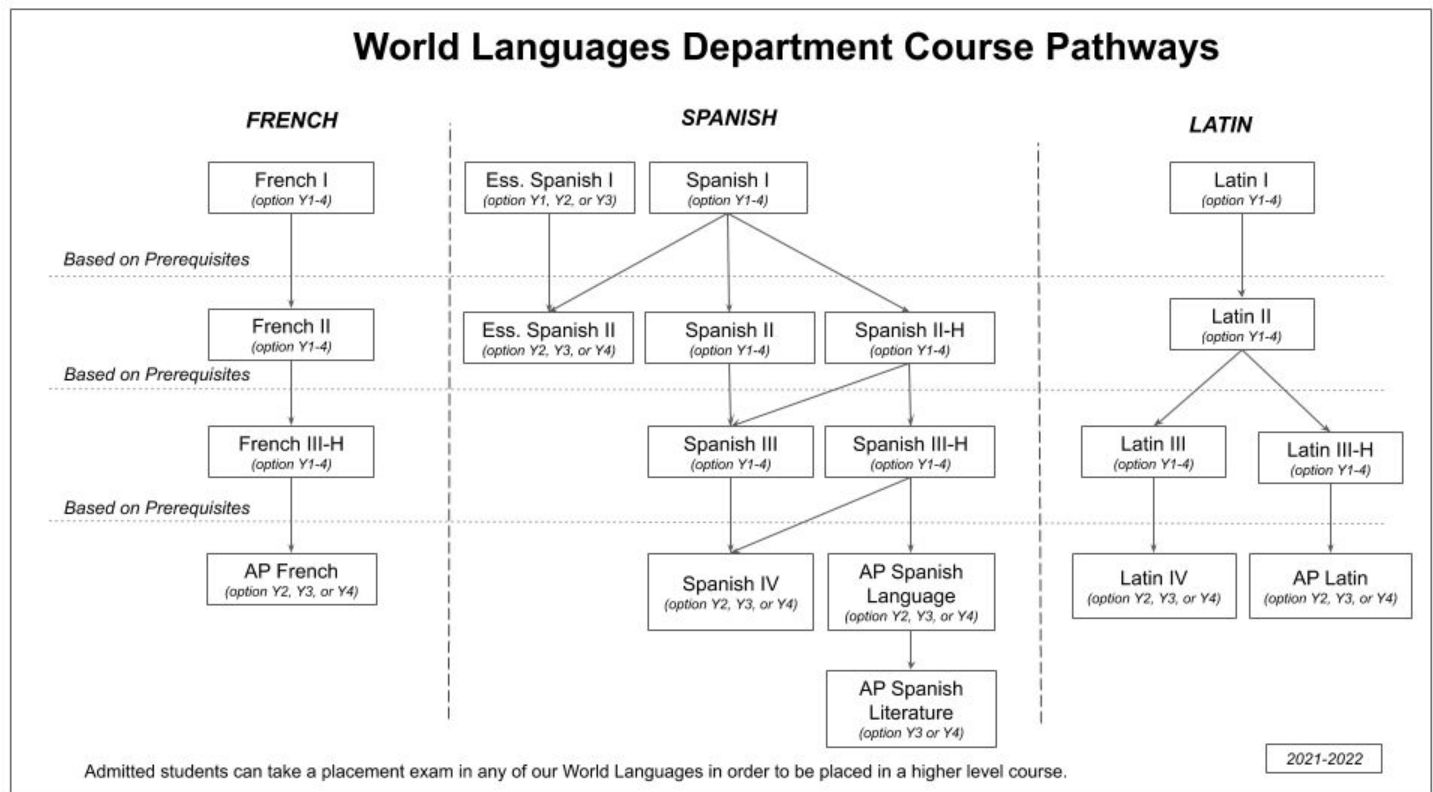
World Languages Department Course Pathways

FRENCH

French I
(option Y1-4)

Based on Prerequisites

French II
(option Y1-4)

Based on Prerequisites

French III-H
(option Y1-4)

Based on Prerequisites

AP French
(option Y2, Y3, or Y4)

SPANISH

Ess. Spanish I
(option Y1, Y2, or Y3)

Spanish I
(option Y1-4)

Ess. Spanish II
(option Y2, Y3, or Y4)

Spanish II
(option Y1-4)

Spanish II-H
(option Y1-4)

Spanish III
(option Y1-4)

Spanish III-H
(option Y1-4)

Spanish IV
(option Y2, Y3, or Y4)

AP Spanish Language
(option Y2, Y3, or Y4)

AP Spanish Literature
(option Y3 or Y4)

LATIN

Latin I
(option Y1-4)

Latin II
(option Y1-4)

Latin III
(option Y1-4)

Latin III-H
(option Y1-4)

Latin IV
(option Y2, Y3, or Y4)

AP Latin
(option Y2, Y3, or Y4)

Admitted students can take a placement exam in any of our World Languages in order to be placed in a higher level course.

2021-2022